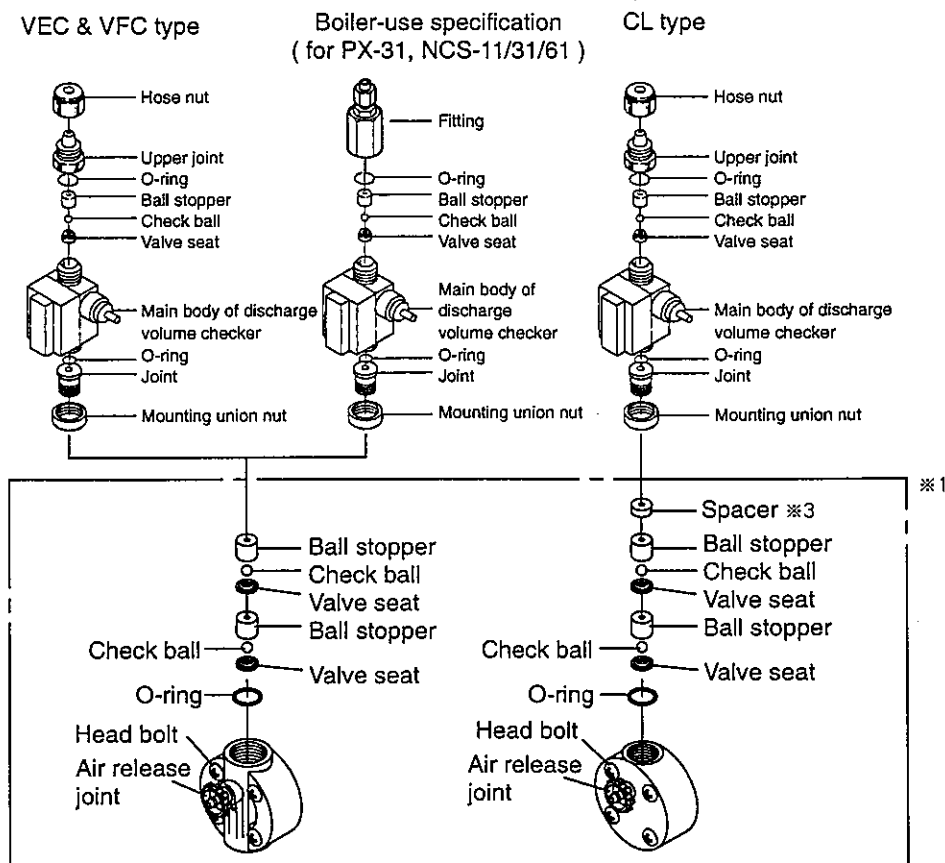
VEC & VFC type

Boiler-use specification ( for PX-31, NCS-11/31/61 )

CL type

Hose nut
Upper joint
O-ring
Ball stopper
Check ball
Valve seat
Main body of discharge volume checker
O-ring
Joint
Mounting union nut

Fitting
O-ring
Ball stopper
Check ball
Valve seat
Main body of discharge volume checker
O-ring
Joint
Mounting union nut

Hose nut
Upper joint
O-ring
Ball stopper
Check ball
Valve seat
Main body of discharge volume checker
O-ring
Joint
Mounting union nut

※1

Ball stopper
Check ball
Valve seat
Ball stopper
Check ball
Valve seat
O-ring
Head bolt
Air release joint

Spacer ※3
Ball stopper
Check ball
Valve seat
Ball stopper
Check ball
Valve seat
O-ring
Head bolt
Air release joint